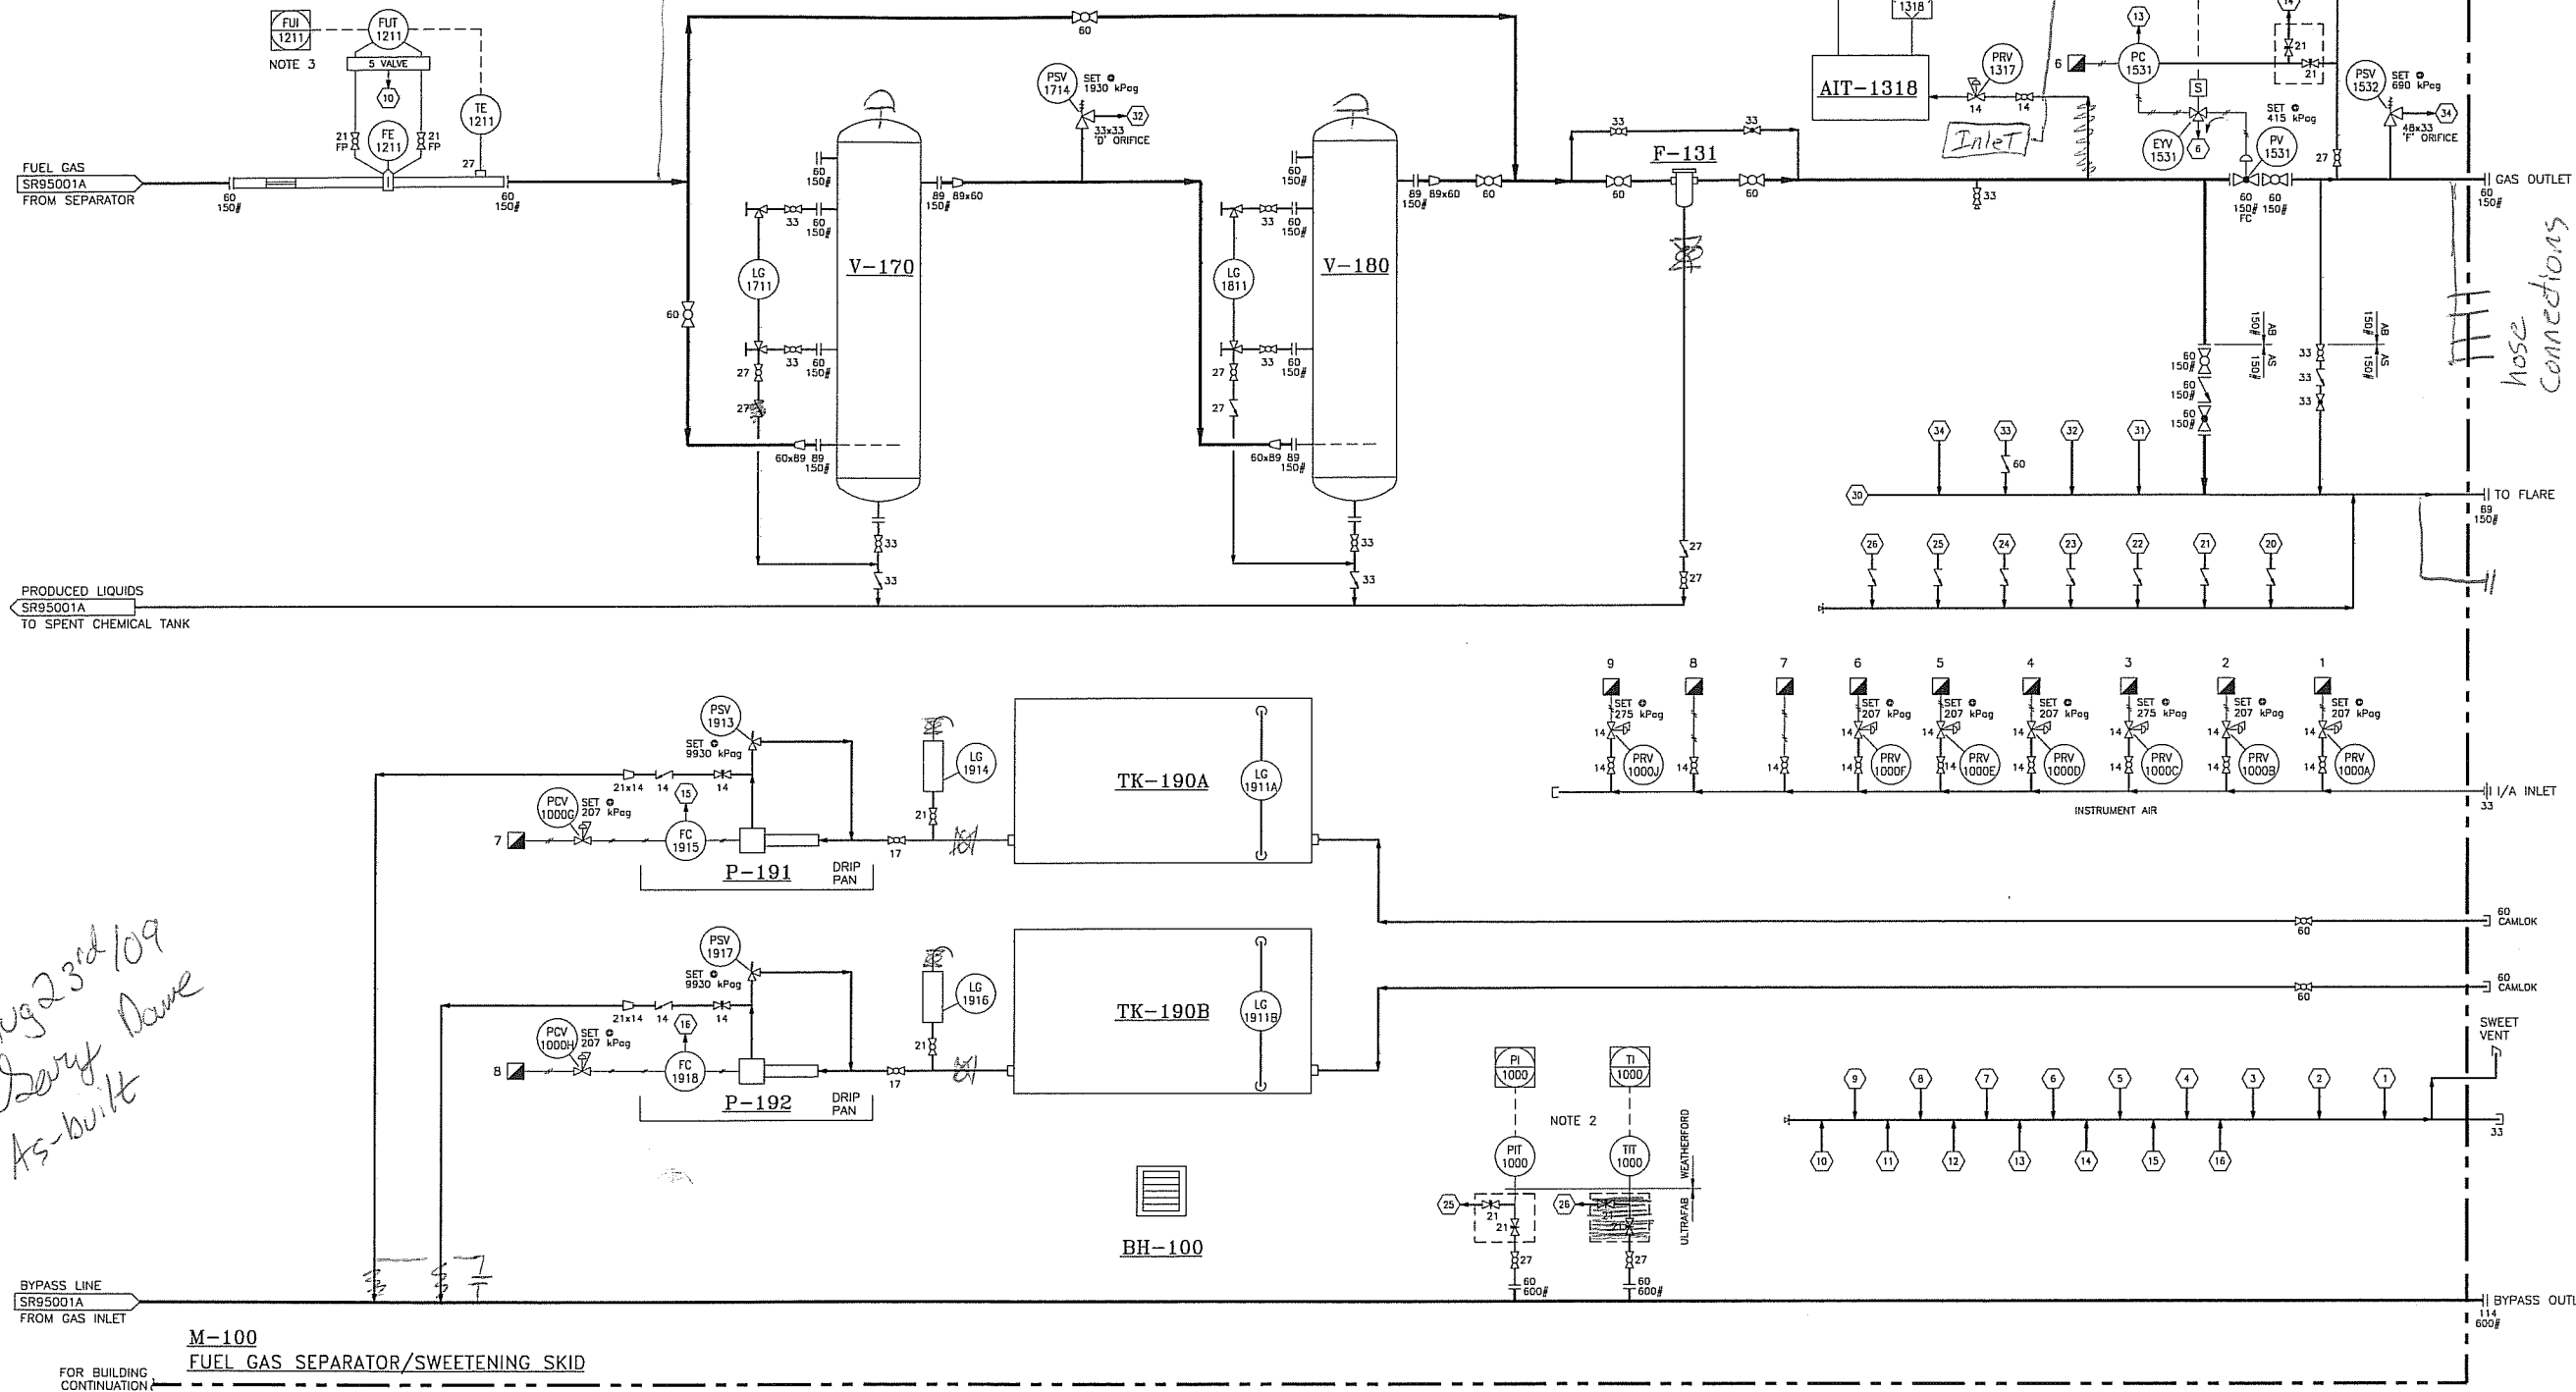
FUI 1211
FUT 1211
NOTE 3
5 VALVE
10
TE 1211
FE 1211
21 FP
21 FP
27
FUEL GAS
SR95001A
FROM SEPARATOR
60 150#
60 150#
60
60
PSV 1714
SET @ 1930 kPag
32
33x33 'D' ORIFICE
V-170
60 150#
33
60 150#
89 150#
89x60
LG 1711
33
60 150#
27
27
60x89
89 150#
33
33
V-180
60 150#
33
60 150#
89 150#
89x60
60
LG 1811
33
60 150#
27
27
60x89
89 150#
33
33
1318
AIT-1318
PRV 1317
14
14
Inlet
6
13
PC 1531
S
EYV 1531
6
SET @ 415 kPag
PV 1531
27
14
21
21
PSV 1532
SET @ 690 kPag
34
48x33 'F' ORIFICE
GAS OUTLET
60 150#
F-131
33
33
60
60
33
60 150# FC
60 150#
27
27
60 150#
60 150#
60 150#
150# AB
150# AS
33
33
33
150# AB
150# AS
hose connections
34
33
60
32
31
30
TO FLARE
89 150#
26
25
24
23
22
21
20
PRODUCED LIQUIDS
SR95001A
TO SPENT CHEMICAL TANK
9
8
7
6
5
4
3
2
1
SET @ 275 kPag
SET @ 207 kPag
SET @ 207 kPag
SET @ 207 kPag
SET @ 275 kPag
SET @ 207 kPag
SET @ 207 kPag
14
14
14
14
14
14
14
PRV 1000J
PRV 1000F
PRV 1000E
PRV 1000D
PRV 1000C
PRV 1000B
PRV 1000A
14
14
14
14
14
14
14
14
14
I/A INLET
33
INSTRUMENT AIR
PSV 1913
SET @ 9930 kPag
21x14
14
14
15
PCV 1000G
SET @ 207 kPag
7
FC 1915
P-191
DRIP PAN
17
21
LG 1914
TK-190A
LG 1911A
60
60 CAMLOK
PSV 1917
SET @ 9930 kPag
21x14
14
14
16
PCV 1000H
SET @ 207 kPag
8
FC 1918
P-192
DRIP PAN
17
21
LG 1916
TK-190B
LG 1911B
60
60 CAMLOK
SWEET VENT
Aug 23rd/09
Gary Dave
As-built
PI 1000
TI 1000
NOTE 2
PIT 1000
TIT 1000
WEATHERFORD
ULTRAFAB
25
21
21
27
60 600#
26
21
21
27
60 600#
9
8
7
6
5
4
3
2
1
10
11
12
13
14
15
16
33
BH-100
BYPASS LINE
SR95001A
FROM GAS INLET
BYPASS OUTL
114 600#
M-100
FUEL GAS SEPARATOR/SWEETENING SKID
FOR BUILDING CONTINUATION